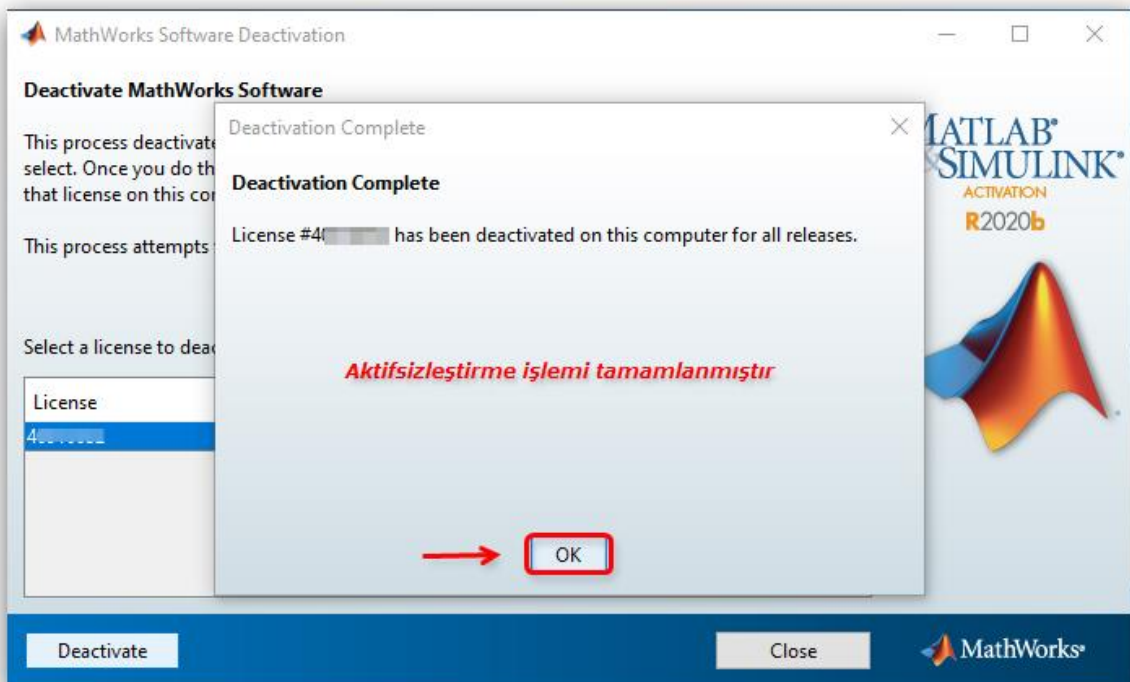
MathWorks Software Deactivation

Deactivate MathWorks Software

This process deactivate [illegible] select. Once you do th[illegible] that license on this co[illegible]

This process attempts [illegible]

Select a license to deac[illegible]

License

4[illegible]

Deactivation Complete

Deactivation Complete

License #4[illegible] has been deactivated on this computer for all releases.

Aktifsizleştirme işlemi tamamlanmıştır

OK

MATLAB SIMULINK ACTIVATION R2020b

Deactivate

Close

MathWorks